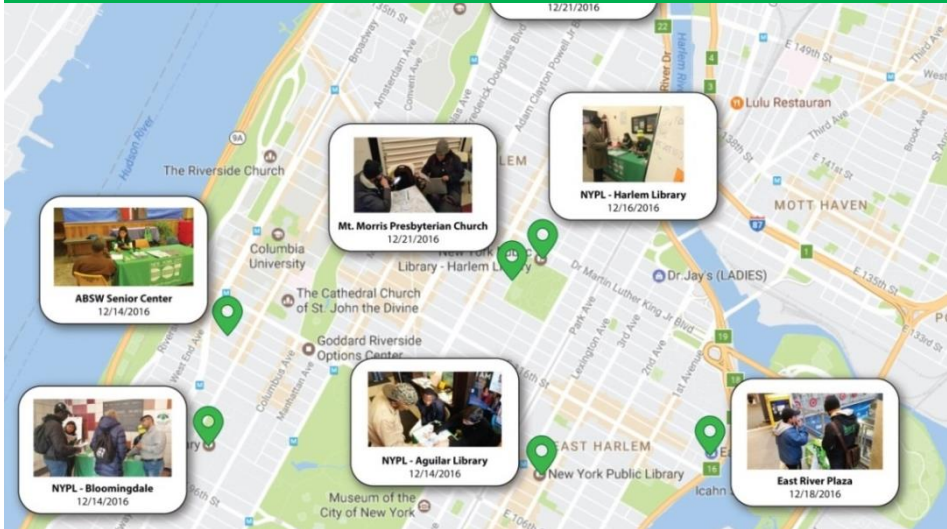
12/21/2016

35th St
Broadway
Amsterdam Ave
Convent Ave
Frederick Douglass Blvd
Adam Clayton Powell Jr Blvd
Harlem River Dr
Harlem River
E 149th St
Third Ave
Lulu Restauran
Hudson River
9A
The Riverside Church
LEM
NYPL - Harlem Library
12/16/2016
138th St
Third Ave
E 141st St
Brook Ave
MOTT HAVEN
87
Mt. Morris Presbyterian Church
12/21/2016
ABSW Senior Center
12/14/2016
Columbia University
New York Public Library - Harlem Library
Dr Martin Luther King Jr Blvd
Dr.Jay's (LADIES)
E 135th St
The Cathedral Church of St. John the Divine
Goddard Riverside Options Center
Riverside
West End Ave
Columbus Ave
Manhattan Ave
116th St
Park Ave
Lexington Ave
3rd Ave
2nd Ave
1st Avenue
19
E 132nd St
NYPL - Bloomingdale
12/14/2016
NYPL - Aguilar Library
12/14/2016
EAST HARLEM
New York Public Library
16
East River Plaza
12/18/2016
96th St
Museum of the City of New York
E 106th
Icahn